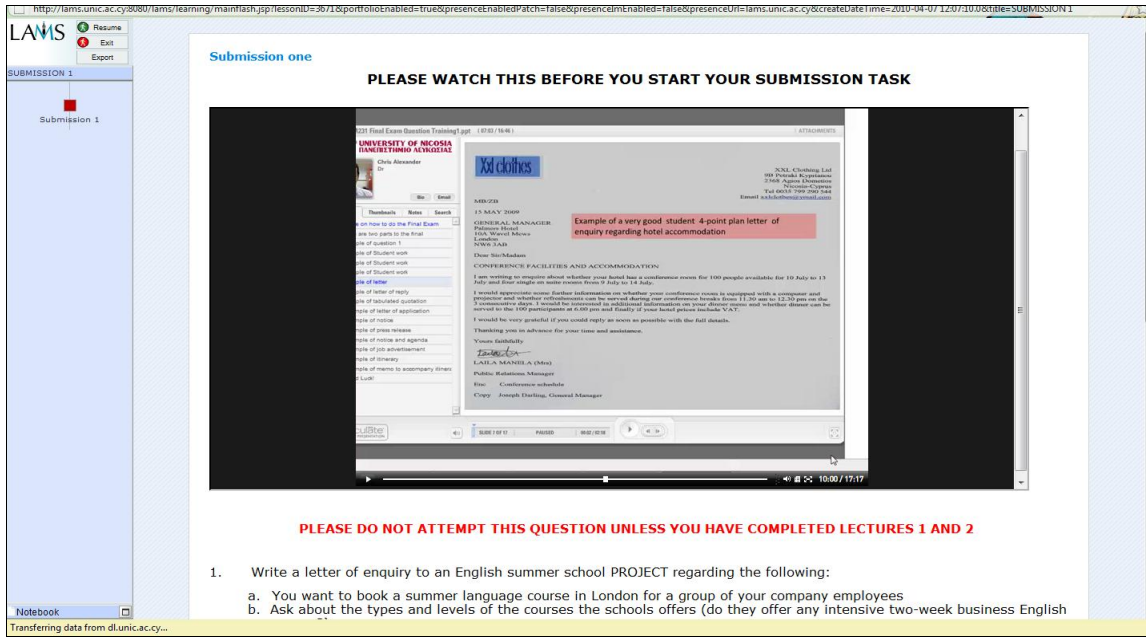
http://lams.unic.ac.cy:8080/lams/learning/mainflash.jsp?lessonID=3671&portfolioEnabled=true&presenceEnabledPatch=false&presenceImEnabled=false&presenceUrl=lams.unic.ac.cy&createDateTime=2010-04-07 12:07:10.0&title=SUBMISSION 1

LAMS Resume Exit Export

SUBMISSION 1

Submission 1

Submission one

PLEASE WATCH THIS BEFORE YOU START YOUR SUBMISSION TASK

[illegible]231 Final Exam Question Training1.ppt (07:03 / 16:46) ATTACHMENTS

UNIVERSITY OF NICOSIA
ΠΑΝΕΠΙΣΤΗΜΙΟ ΛΕΥΚΩΣΙΑΣ

Chris Alexander
Dr

Bio Email

Thumbnails Notes Search

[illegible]e on how to do the Final Exam
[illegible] are two parts to the final
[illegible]ple of question 1
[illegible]ple of Student work
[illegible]ple of Student work
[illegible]ple of Student work
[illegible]ple of letter
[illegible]ple of letter of reply
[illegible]ple of tabulated quotation
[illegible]mple of letter of application
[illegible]ple of notice
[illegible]mple of press release
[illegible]mple of notice and agenda
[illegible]mple of job advertisement
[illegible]mple of itinerary
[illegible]mple of memo to accompany itinera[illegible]
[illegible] Luck!

Xxl clothes

XXL Clothing Ltd
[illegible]
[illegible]
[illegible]
Tel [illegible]
Email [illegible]

MB/ZB

15 MAY 2009

GENERAL MANAGER
Palaces Hotel
10A Wavel Mews
London
NW6 3AB

Example of a very good student 4-point plan letter of enquiry regarding hotel accommodation

Dear Sir/Madam

CONFERENCE FACILITIES AND ACCOMMODATION

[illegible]

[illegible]

I would be very grateful if you could reply as soon as possible with the full details.

Thanking you in advance for your time and assistance.

Yours faithfully

LAILA MANILA (Mrs)

Public Relations Manager

Enc Conference schedule

Copy Joseph Darling, General Manager

SLIDE 1 OF 17 PAUSED 00:02 / 02:58

10:00 / 17:17

PLEASE DO NOT ATTEMPT THIS QUESTION UNLESS YOU HAVE COMPLETED LECTURES 1 AND 2

1. Write a letter of enquiry to an English summer school PROJECT regarding the following:

a. You want to book a summer language course in London for a group of your company employees
b. Ask about the types and levels of the courses the schools offers (do they offer any intensive two-week business English

Notebook

Transferring data from dl.unic.ac.cy...